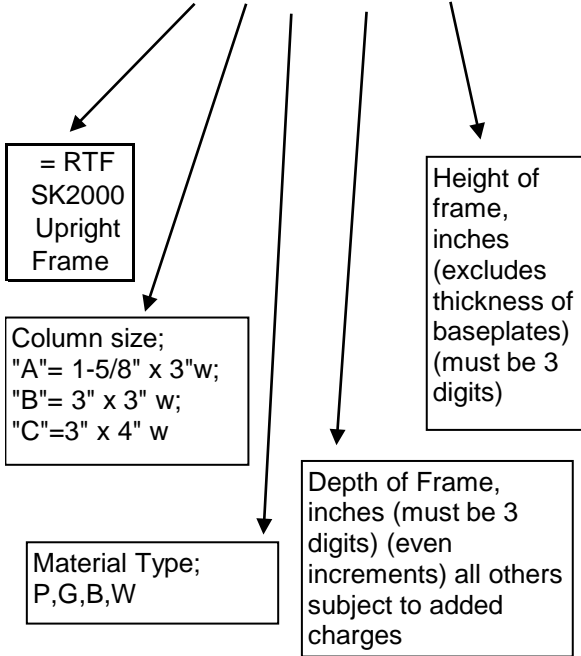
= RTF SK2000 Upright Frame

Column size; "A"= 1-5/8" x 3"w; "B"= 3" x 3" w; "C"=3" x 4" w

Material Type; P,G,B,W

Depth of Frame, inches (must be 3 digits) (even increments) all others subject to added charges

Height of frame, inches (excludes thickness of baseplates) (must be 3 digits)